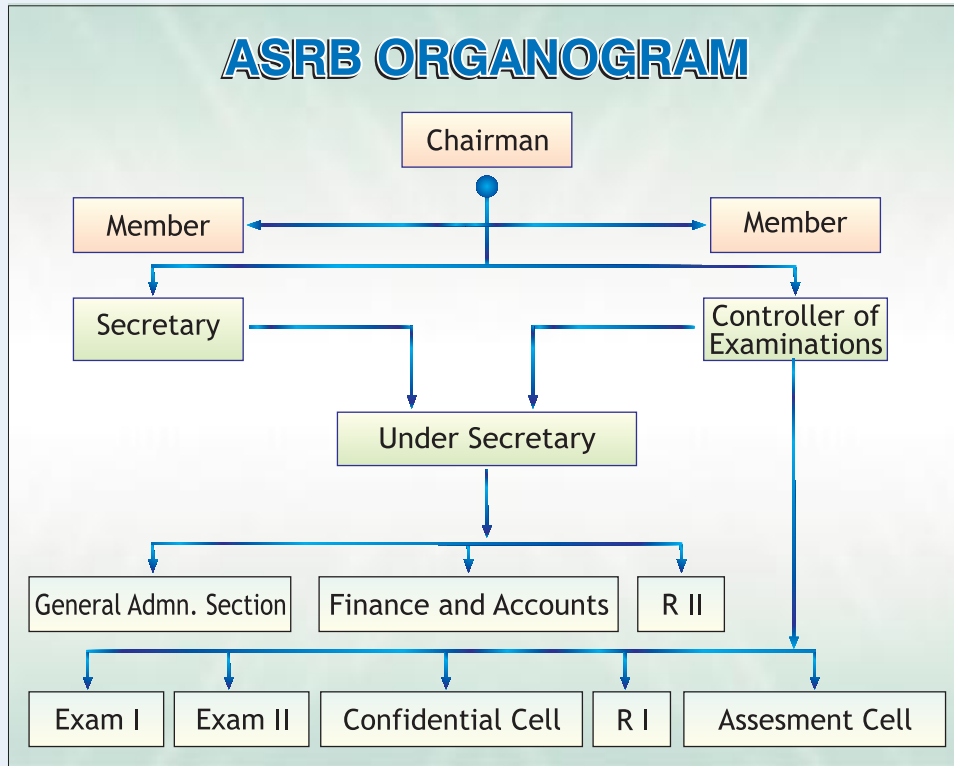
ASRB ORGANOGRAM

Chairman

Member

Member

Secretary

Controller of Examinations

Under Secretary

General Admn. Section

Finance and Accounts

R II

Exam I

Exam II

Confidential Cell

R I

Assesment Cell